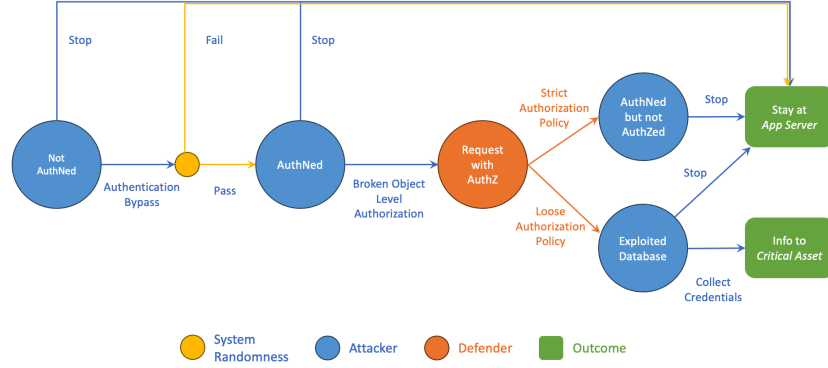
Stop

Fail

Stop

Not AuthNed

Authentication Bypass

Pass

AuthNed

Broken Object Level Authorization

Request with AuthZ

Strict Authorization Policy

Loose Authorization Policy

AuthNed but not AuthZed

Stop

Stay at *App Server*

Stop

Exploited Database

Collect Credentials

Info to *Critical Asset*

System Randomness

Attacker

Defender

Outcome